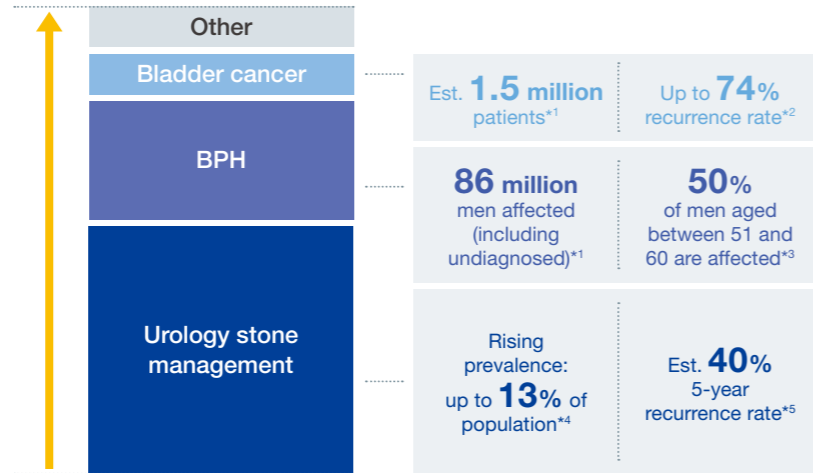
Other

Bladder cancer

BPH

Urology stone management

Est. 1.5 million patients*1

Up to 74% recurrence rate*2

86 million men affected (including undiagnosed)*1

50% of men aged between 51 and 60 are affected*3

Rising prevalence: up to 13% of population*4

Est. 40% 5-year recurrence rate*5